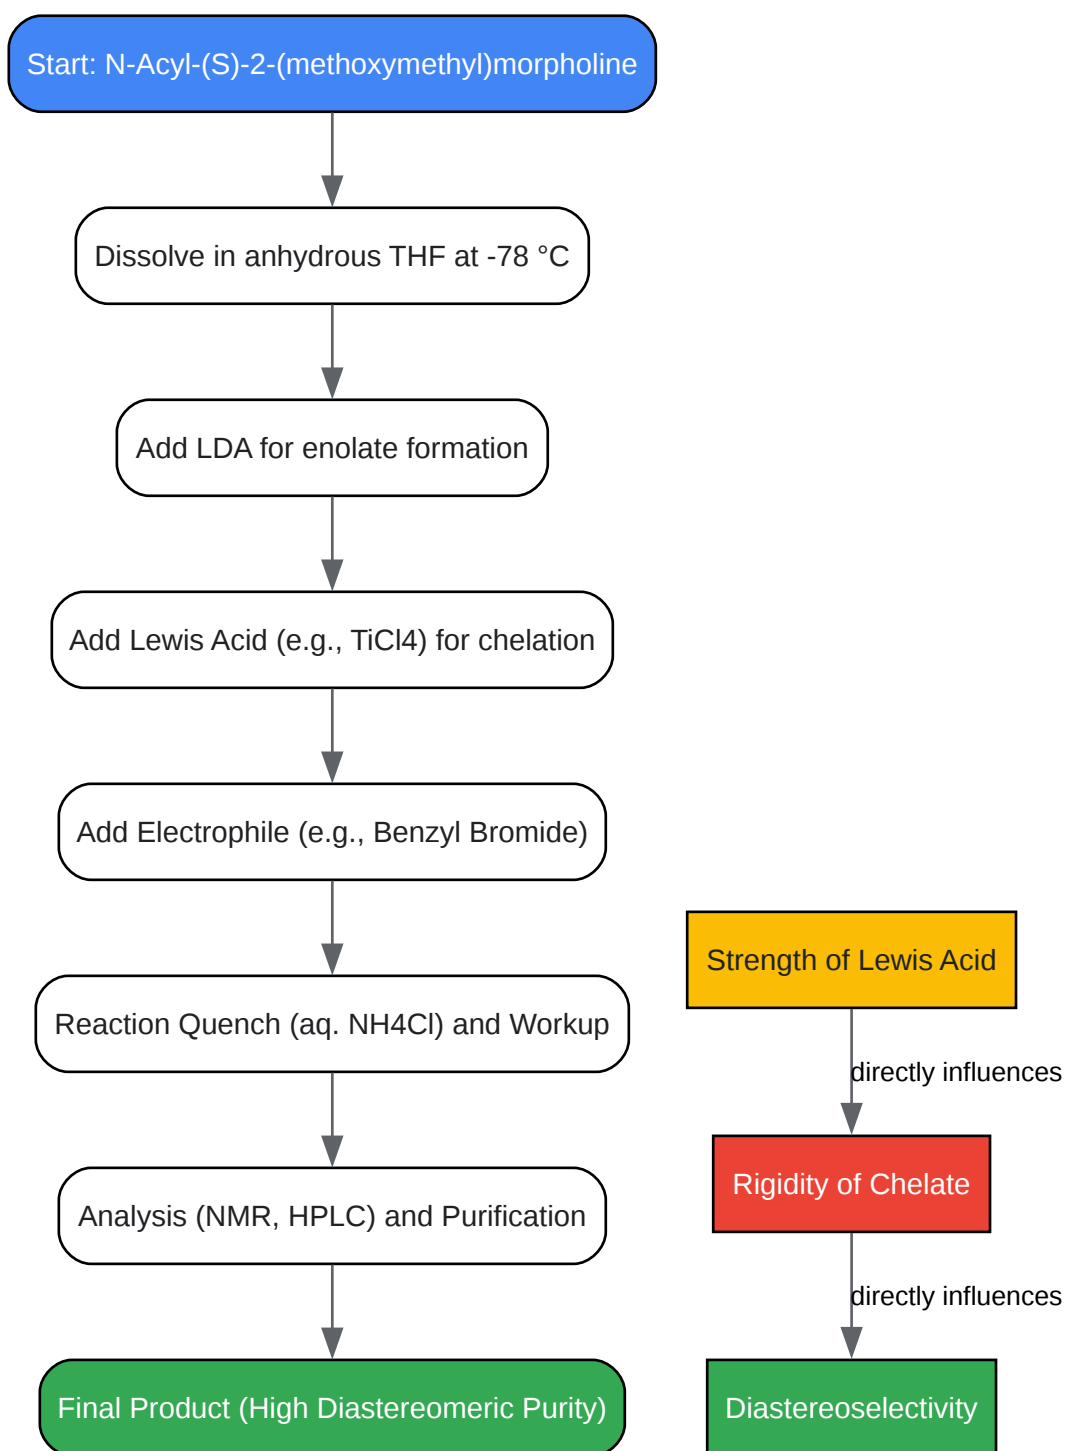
Start: N-Acyl-(S)-2-(methoxymethyl)morpholine

Dissolve in anhydrous THF at -78 °C

Add LDA for enolate formation

Add Lewis Acid (e.g., TiCl4) for chelation

Add Electrophile (e.g., Benzyl Bromide)

Reaction Quench (aq. NH4Cl) and Workup

Analysis (NMR, HPLC) and Purification

Final Product (High Diastereomeric Purity)

Strength of Lewis Acid

directly influences

Rigidity of Chelate

directly influences

Diastereoselectivity